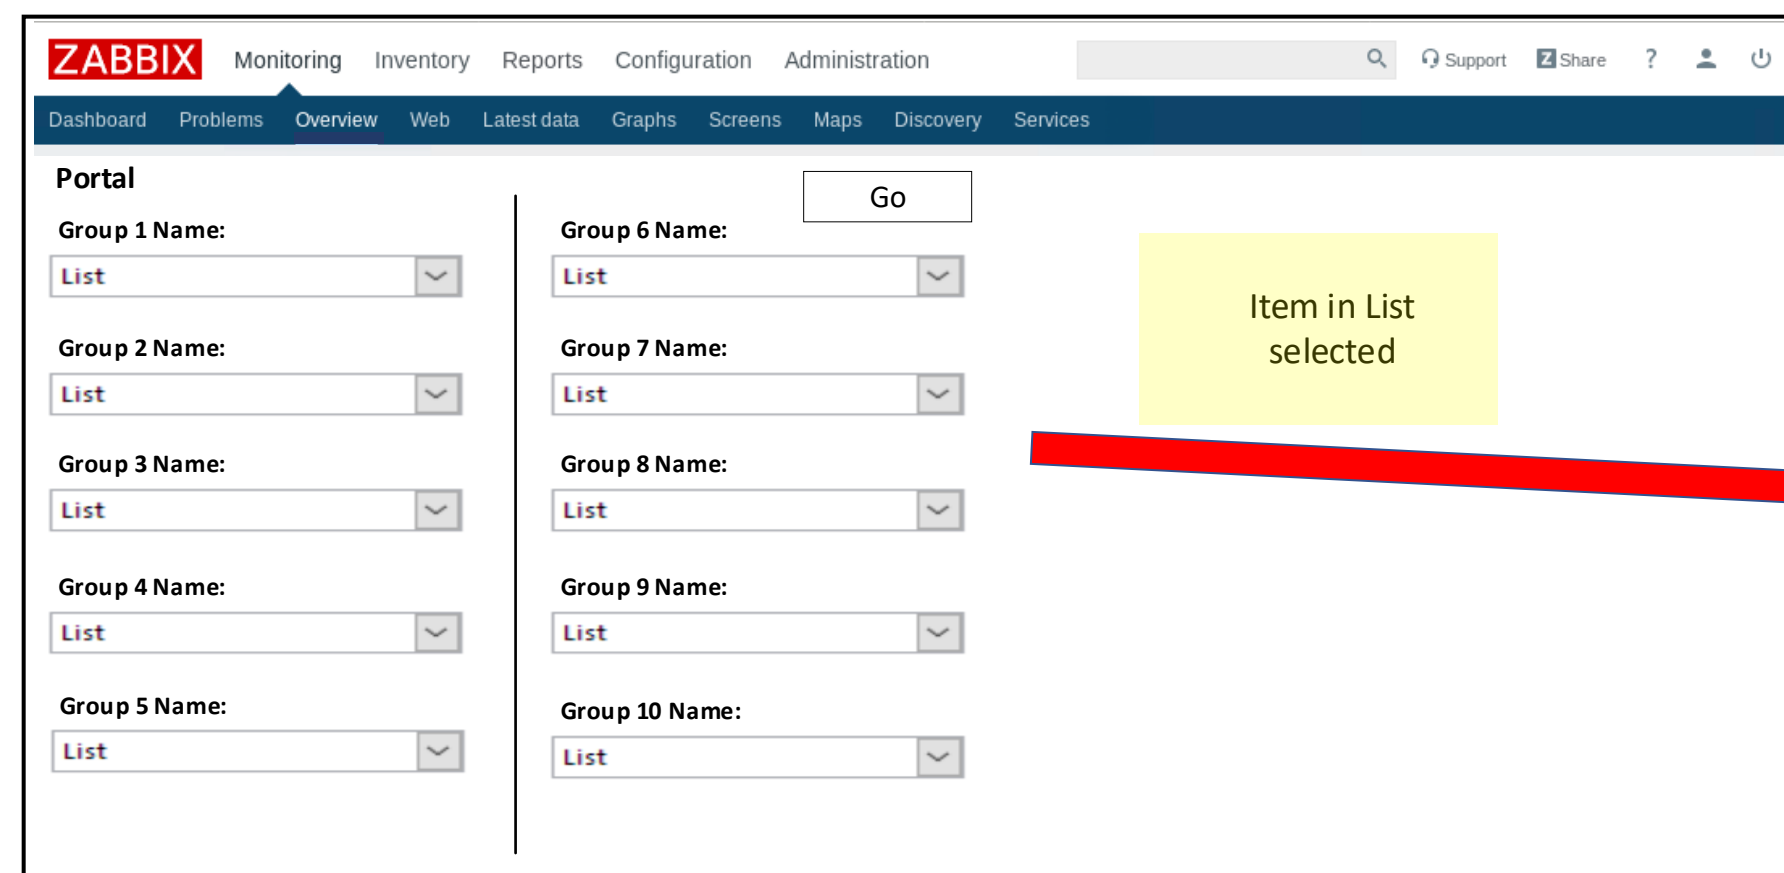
ZABBIX Monitoring Inventory Reports Configuration Administration

Support Share ?

Dashboard Problems Overview Web Latest data Graphs Screens Maps Discovery Services

Portal

Go

Group 1 Name:
List

Group 2 Name:
List

Group 3 Name:
List

Group 4 Name:
List

Group 5 Name:
List

Group 6 Name:
List

Group 7 Name:
List

Group 8 Name:
List

Group 9 Name:
List

Group 10 Name:
List

Item in List selected